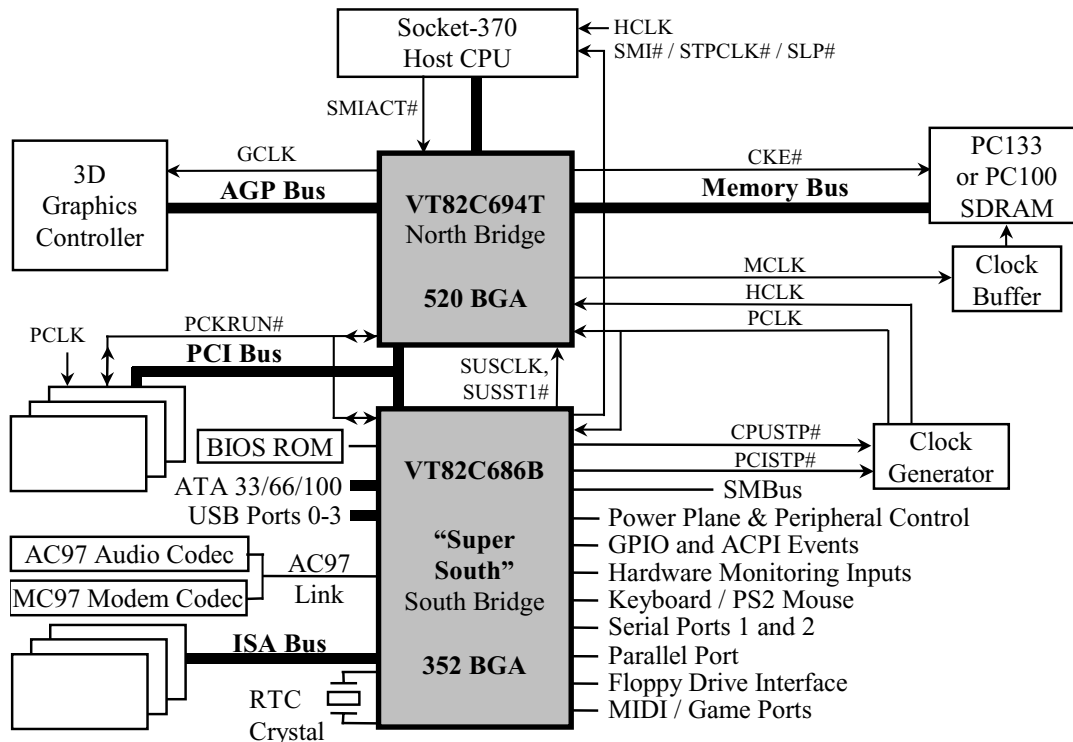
Socket-370
Host CPU

HCLK
SMI# / STPCLK# / SLP#

SMIACT#

3D
Graphics
Controller

GCLK
AGP Bus

VT82C694T
North Bridge

520 BGA

CKE#
Memory Bus

PC133
or PC100
SDRAM

MCLK
HCLK
PCLK

Clock
Buffer

PCLK
PCKRUN#
PCI Bus

SUSCLK,
SUSST1#

BIOS ROM
ATA 33/66/100
USB Ports 0-3

VT82C686B

"Super
South"
South Bridge

352 BGA

CPUSTP#
PCISTP#
SMBus

Clock
Generator

Power Plane & Peripheral Control
GPIO and ACPI Events
Hardware Monitoring Inputs
Keyboard / PS2 Mouse
Serial Ports 1 and 2
Parallel Port
Floppy Drive Interface
MIDI / Game Ports

AC97 Audio Codec
MC97 Modem Codec
AC97
Link

ISA Bus

RTC
Crystal